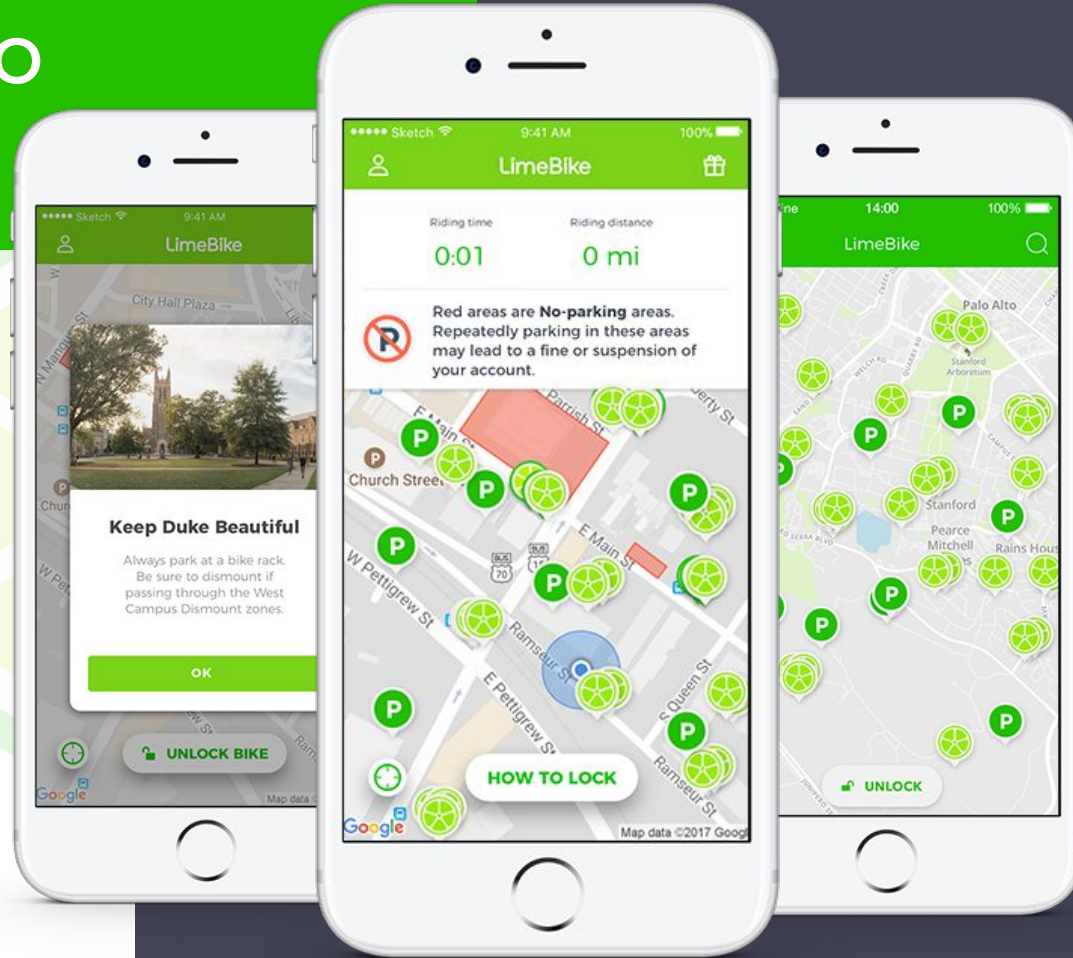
O

••••• Sketch 9:41 AM
LimeBike
City Hall Plaza
N Mangum St
Church
W Pe
Keep Duke Beautiful
Always park at a bike rack. Be sure to dismount if passing through the West Campus Dismount zones.
OK
UNLOCK BIKE
Google
Map data

••••• Sketch 9:41 AM 100%
LimeBike
Riding time
0:01
Riding distance
0 mi
Red areas are **No-parking** areas. Repeatedly parking in these areas may lead to a fine or suspension of your account.
E Main St
Parrish St
Liberty St
Church Street
E Main St
BUS 70
BUS
W Pettigrew St
Ramseur St
E Pettigrew St
S Queen St
Ramseur St
HOW TO LOCK
Google
Map data ©2017 Googl

ne 14:00 100%
LimeBike
Palo Alto
Stanford Arboretum
Stanford
Pearce Mitchell
Rains Hous
UNLOCK